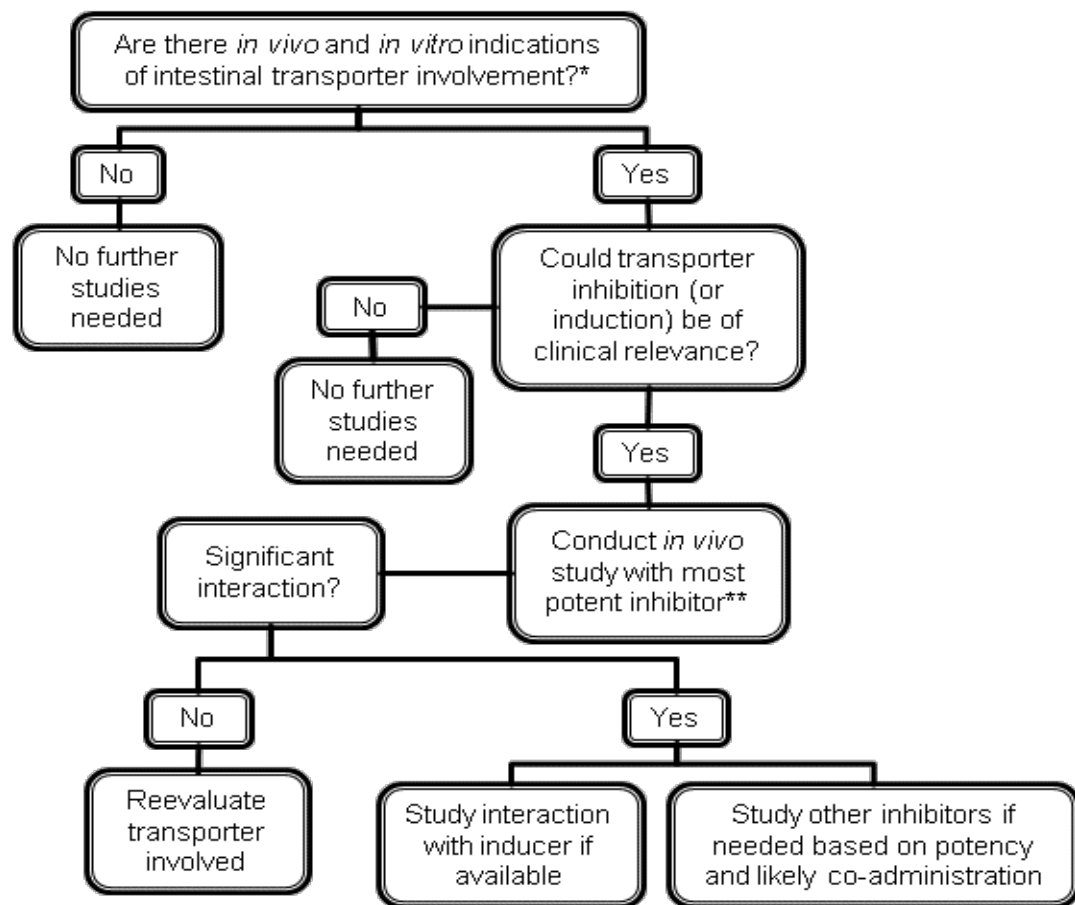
Are there *in vivo* and *in vitro* indications of intestinal transporter involvement?*

No

No further studies needed

Yes

Could transporter inhibition (or induction) be of clinical relevance?

No

No further studies needed

Yes

Conduct *in vivo* study with most potent inhibitor**

Significant interaction?

No

Reevaluate transporter involved

Yes

Study interaction with inducer if available

Study other inhibitors if needed based on potency and likely co-administration